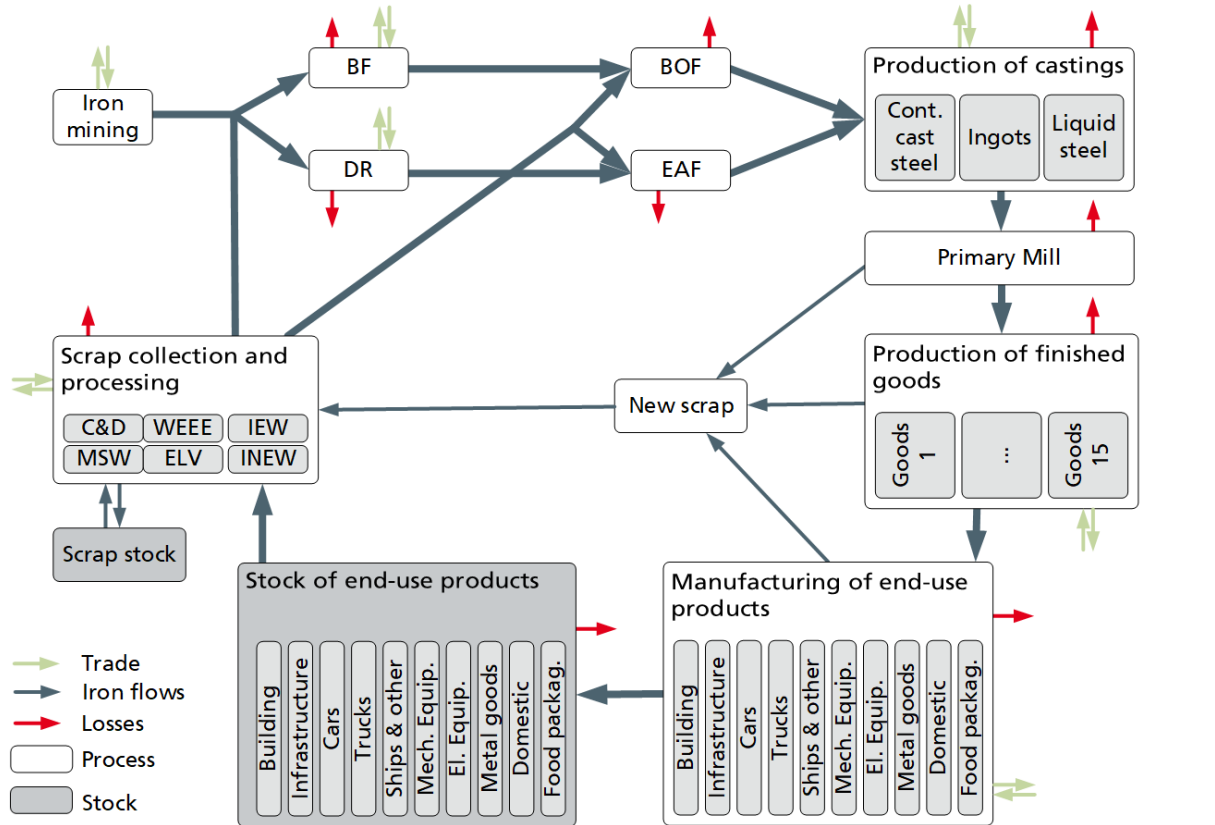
Iron mining

BF

DR

BOF

EAF

Production of castings

Cont. cast steel

Ingots

Liquid steel

Primary Mill

Production of finished goods

Goods 1

...

Goods 15

New scrap

Scrap collection and processing

C&D

WEEE

IEW

MSW

ELV

INEW

Scrap stock

Stock of end-use products

Building

Infrastructure

Cars

Trucks

Ships & other

Mech. Equip.

El. Equip.

Metal goods

Domestic

Food packag.

Manufacturing of end-use products

Building

Infrastructure

Cars

Trucks

Ships & other

Mech. Equip.

El. Equip.

Metal goods

Domestic

Food packag.

Trade

Iron flows

Losses

Process

Stock